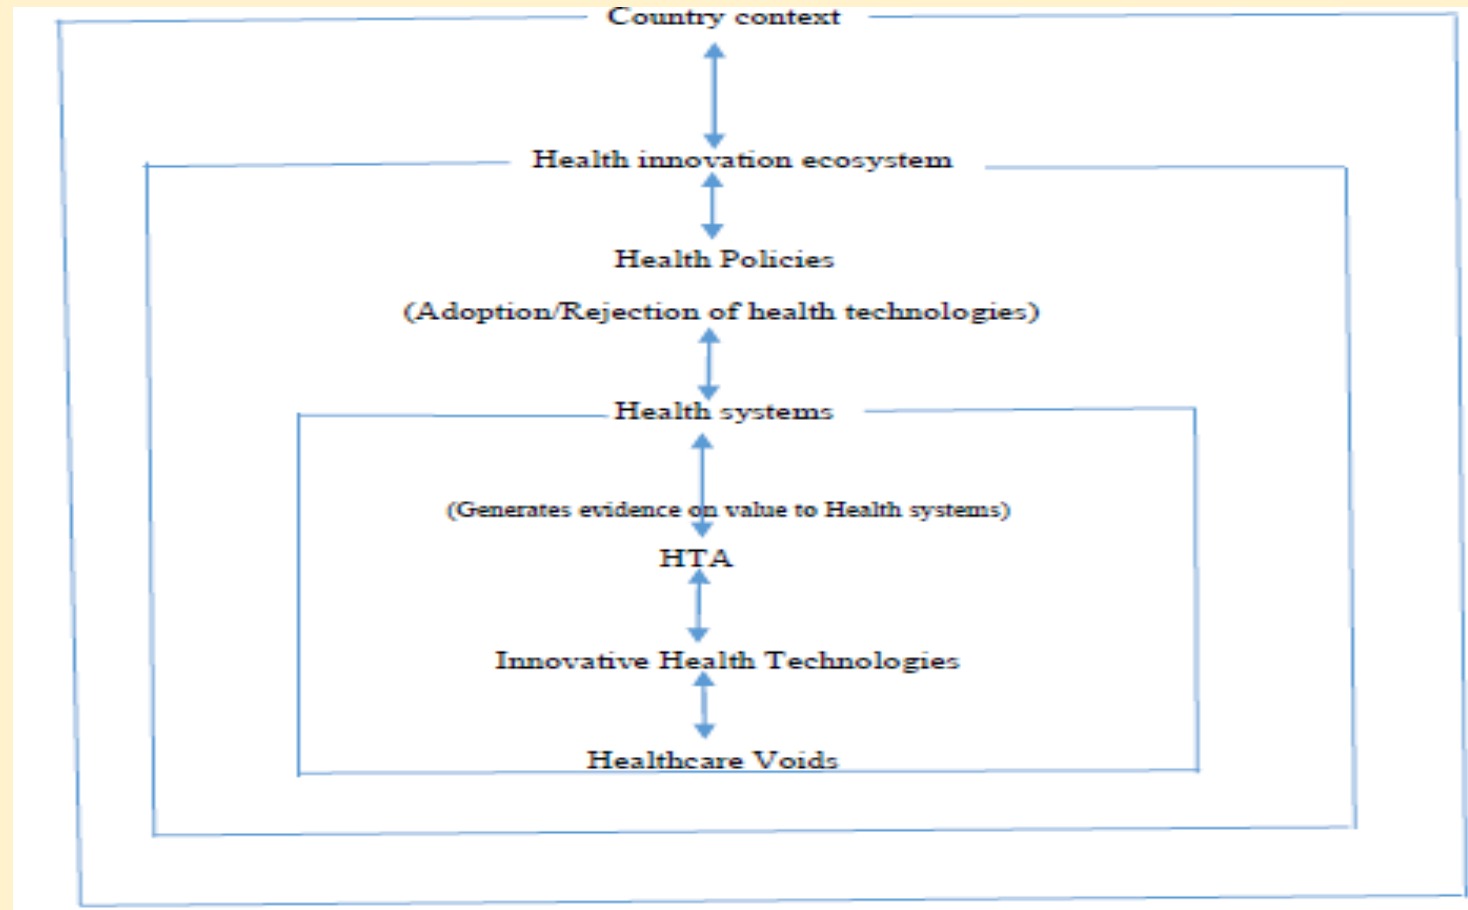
Country context

Health innovation ecosystem

Health Policies

(Adoption/Rejection of health technologies)

Health systems

(Generates evidence on value to Health systems)

HTA

Innovative Health Technologies

Healthcare Voids